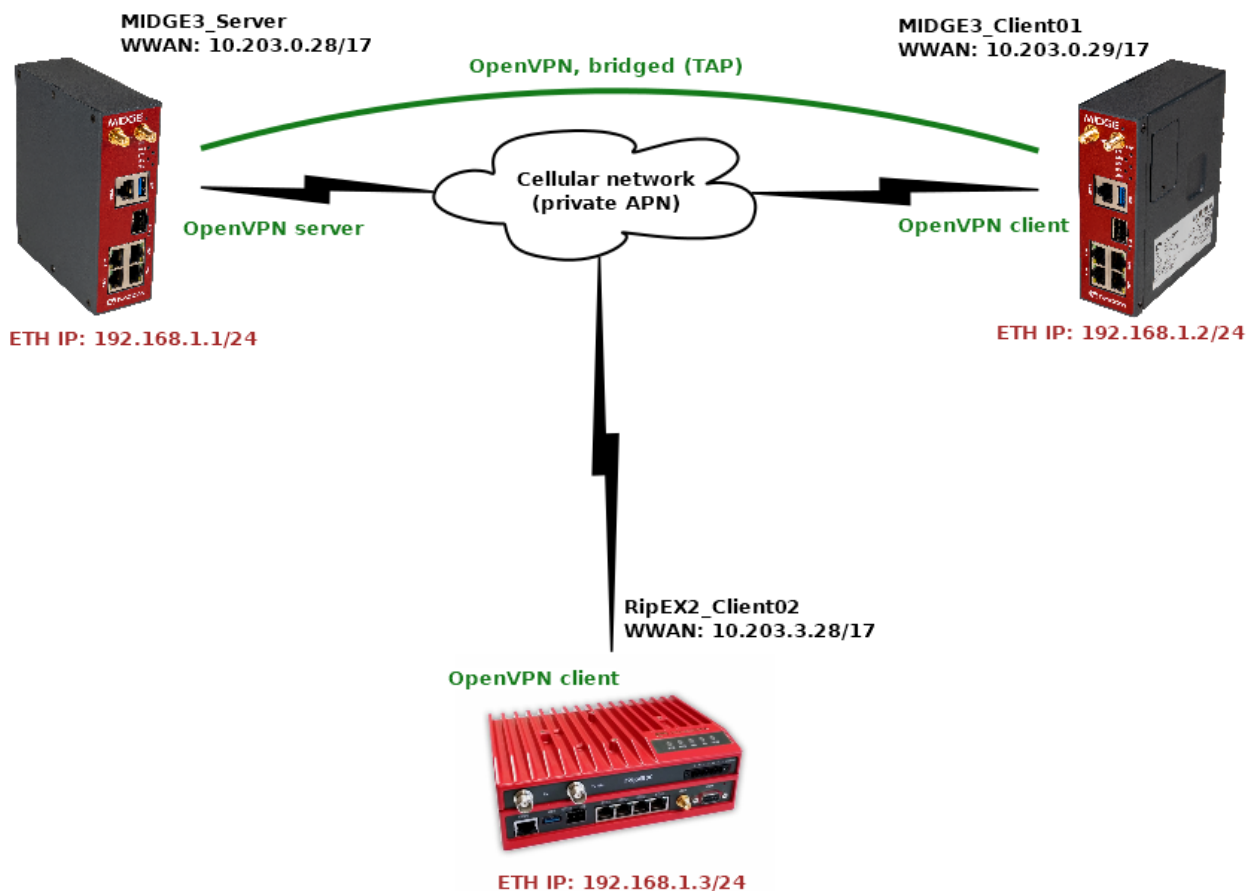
MIDGE3_Server
WWAN: 10.203.0.28/17

MIDGE3_Client01
WWAN: 10.203.0.29/17

OpenVPN, bridged (TAP)

Cellular network
(private APN)

OpenVPN server

OpenVPN client

ETH IP: 192.168.1.1/24

ETH IP: 192.168.1.2/24

RipEX2_Client02
WWAN: 10.203.3.28/17

OpenVPN client

ETH IP: 192.168.1.3/24